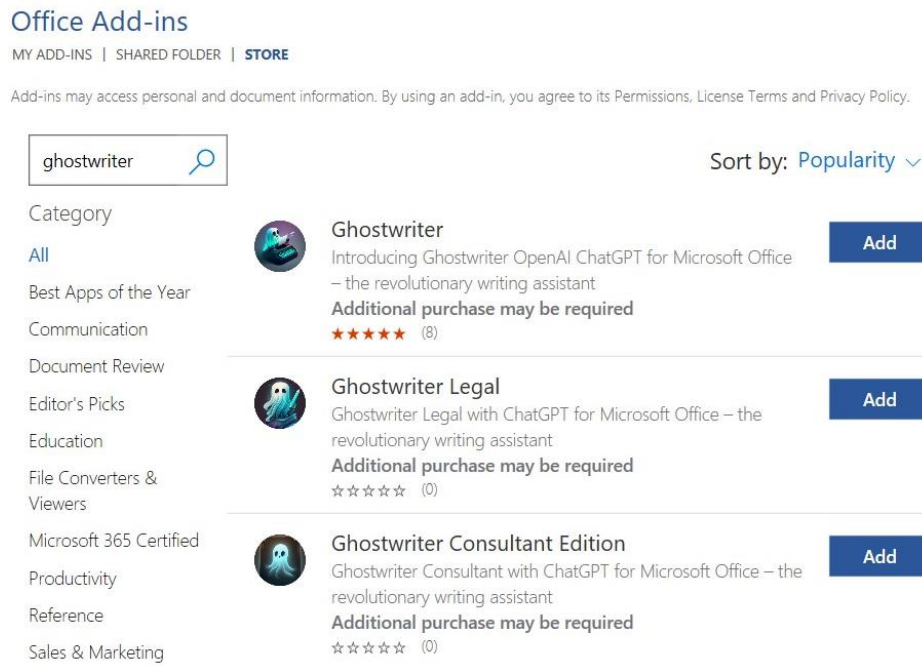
Office Add-ins

MY ADD-INS | SHARED FOLDER | STORE

Add-ins may access personal and document information. By using an add-in, you agree to its Permissions, License Terms and Privacy Policy.

ghostwriter

Sort by: Popularity

Category

All

Best Apps of the Year

Communication

Document Review

Editor's Picks

Education

File Converters & Viewers

Microsoft 365 Certified

Productivity

Reference

Sales & Marketing

Ghostwriter
Introducing Ghostwriter OpenAI ChatGPT for Microsoft Office – the revolutionary writing assistant
Additional purchase may be required
★★★★★ (8)
Add

Ghostwriter Legal
Ghostwriter Legal with ChatGPT for Microsoft Office – the revolutionary writing assistant
Additional purchase may be required
☆☆☆☆☆ (0)
Add

Ghostwriter Consultant Edition
Ghostwriter Consultant with ChatGPT for Microsoft Office – the revolutionary writing assistant
Additional purchase may be required
☆☆☆☆☆ (0)
Add